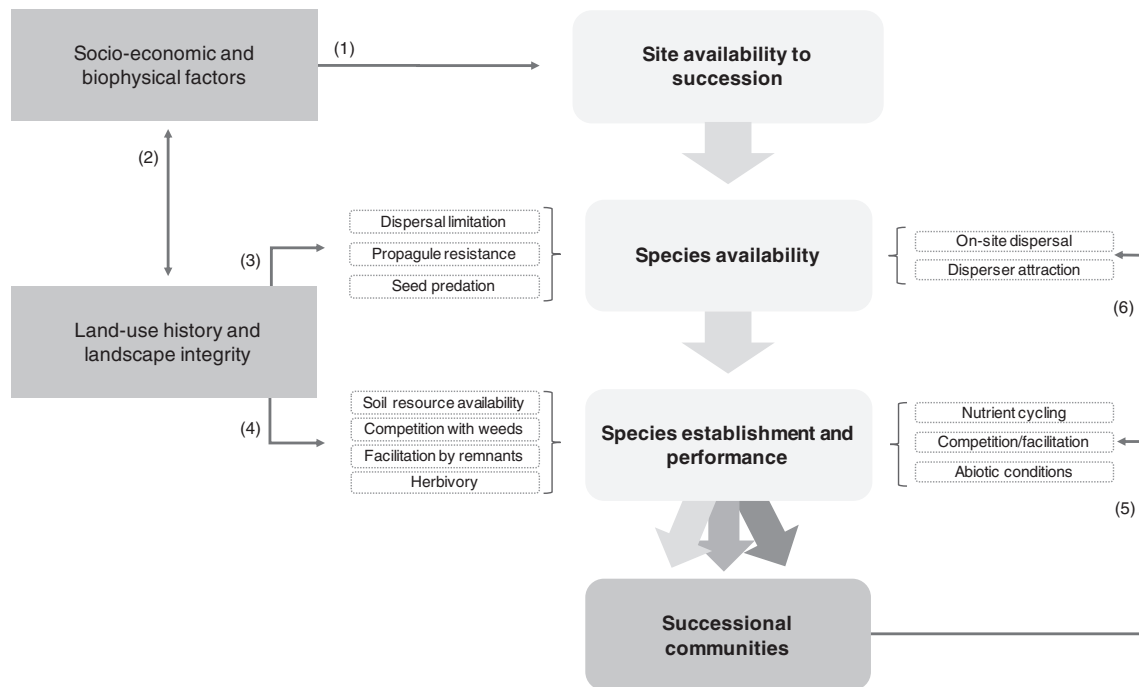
Socio-economic and biophysical factors

(1)

Site availability to succession

(2)

(3)

Dispersal limitation

Propagule resistance

Seed predation

Species availability

On-site dispersal

Disperser attraction

(6)

Land-use history and landscape integrity

(4)

Soil resource availability

Competition with weeds

Facilitation by remnants

Herbivory

Species establishment and performance

Nutrient cycling

Competition/facilitation

Abiotic conditions

(5)

Successional communities